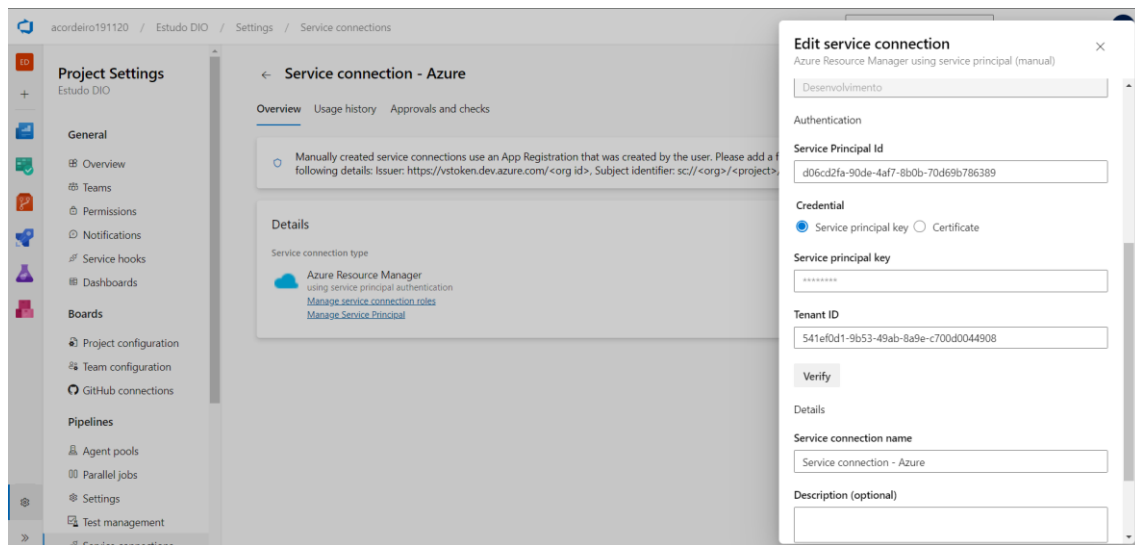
acordeiro191120 / Estudo DIO / Settings / Service connections

ED

Project Settings
Estudo DIO

General
Overview
Teams
Permissions
Notifications
Service hooks
Dashboards

Boards
Project configuration
Team configuration
GitHub connections

Pipelines
Agent pools
Parallel jobs
Settings
Test management
Service connections

Service connection - Azure

Overview Usage history Approvals and checks

Manually created service connections use an App Registration that was created by the user. Please add a f following details: Issuer: https://vstoken.dev.azure.com/<org id>, Subject identifier: sc://<org>/<project>,

Details

Service connection type

Azure Resource Manager
using service principal authentication
Manage service connection roles
Manage Service Principal

Edit service connection
Azure Resource Manager using service principal (manual)

Desenvolvimento

Authentication

Service Principal Id
d06cd2fa-90de-4af7-8b0b-70d69b786389

Credential
Service principal key Certificate

Service principal key
********

Tenant ID
541ef0d1-9b53-49ab-8a9e-c700d0044908

Verify

Details

Service connection name
Service connection - Azure

Description (optional)